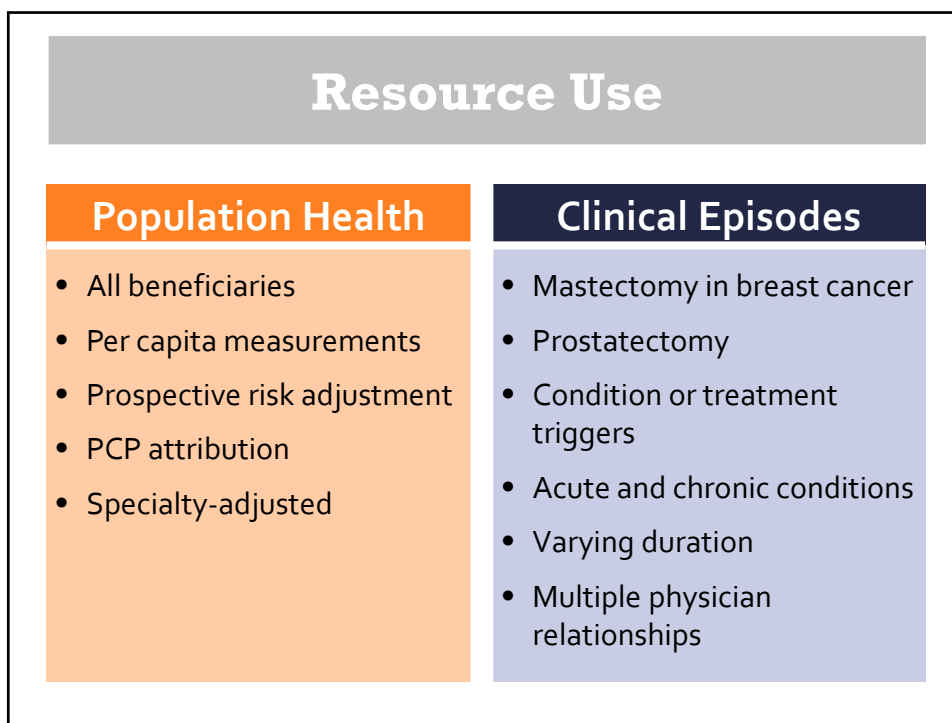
Resource Use

Population Health

- All beneficiaries
- Per capita measurements
- Prospective risk adjustment
- PCP attribution
- Specialty-adjusted

Clinical Episodes

- Mastectomy in breast cancer
- Prostatectomy
- Condition or treatment triggers
- Acute and chronic conditions
- Varying duration
- Multiple physician relationships